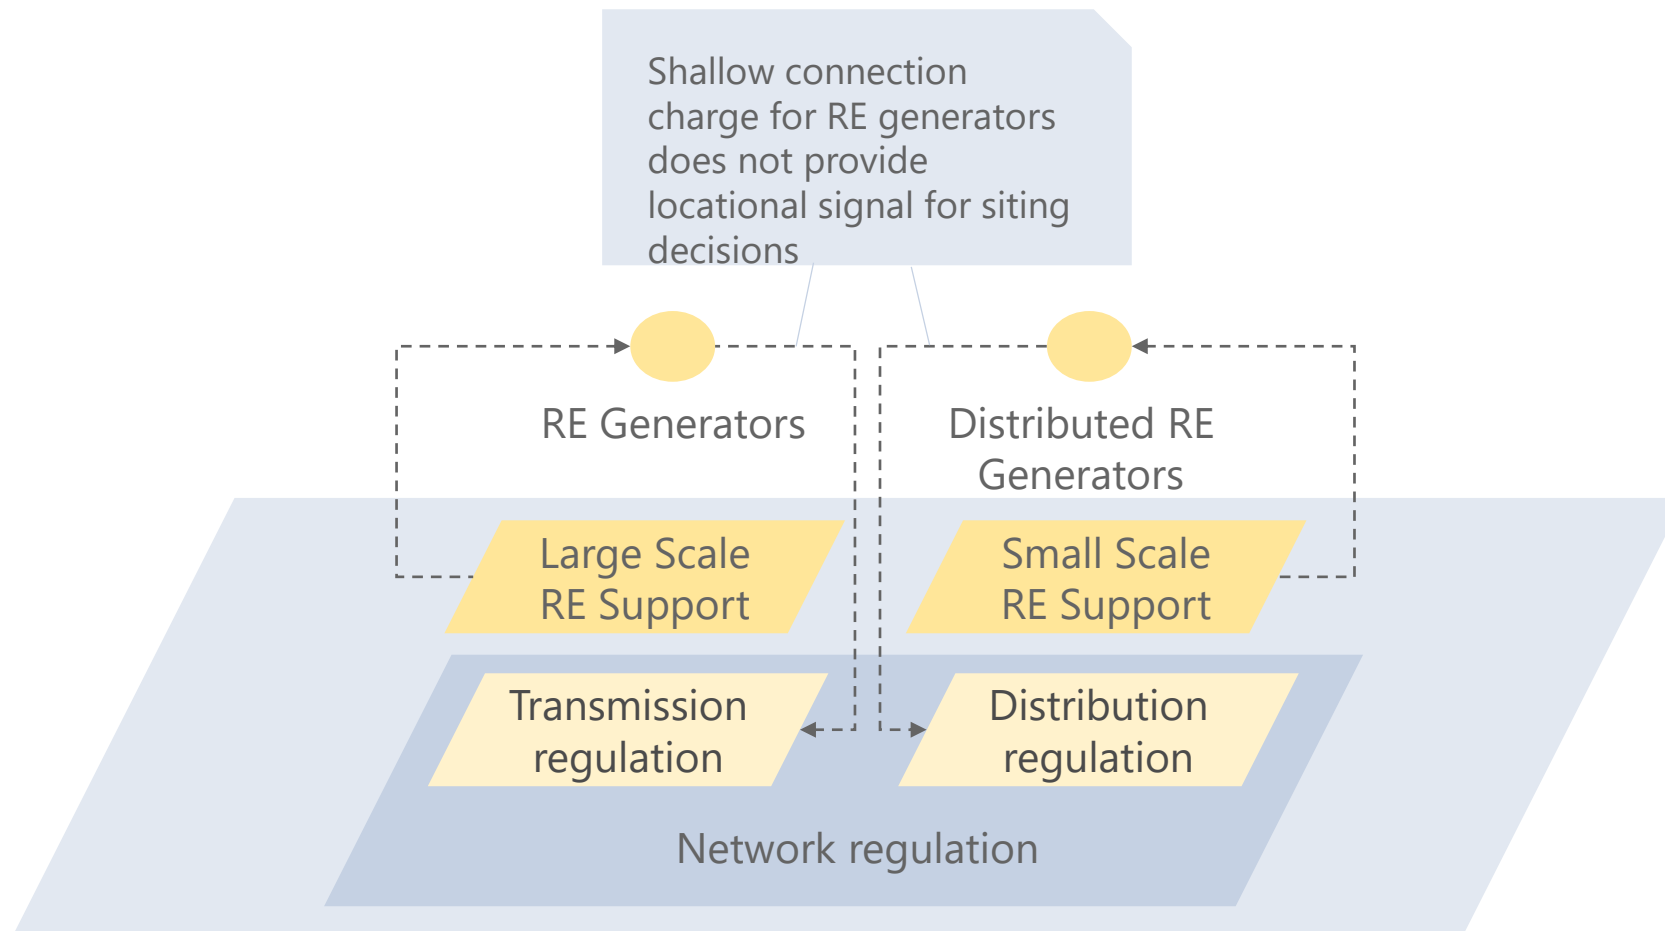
Shallow connection charge for RE generators does not provide locational signal for siting decisions

RE Generators

Distributed RE Generators

Large Scale RE Support

Small Scale RE Support

Transmission regulation

Distribution regulation

Network regulation